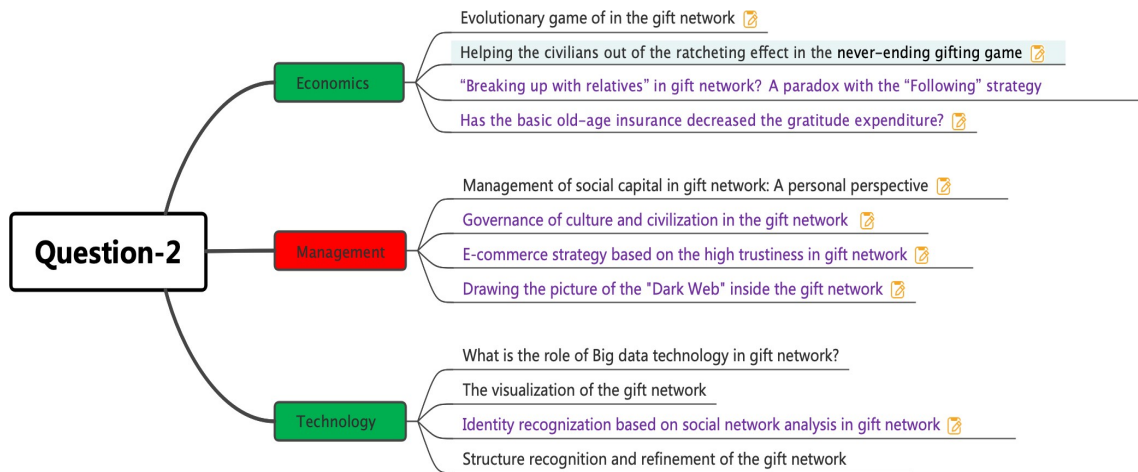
Question-2

Economics

Evolutionary game of in the gift network

Helping the civilians out of the ratcheting effect in the never-ending gifting game

"Breaking up with relatives" in gift network? A paradox with the "Following" strategy

Has the basic old-age insurance decreased the gratitude expenditure?

Management

Management of social capital in gift network: A personal perspective

Governance of culture and civilization in the gift network

E-commerce strategy based on the high trustiness in gift network

Drawing the picture of the "Dark Web" inside the gift network

Technology

What is the role of Big data technology in gift network?

The visualization of the gift network

Identity recognization based on social network analysis in gift network

Structure recognition and refinement of the gift network